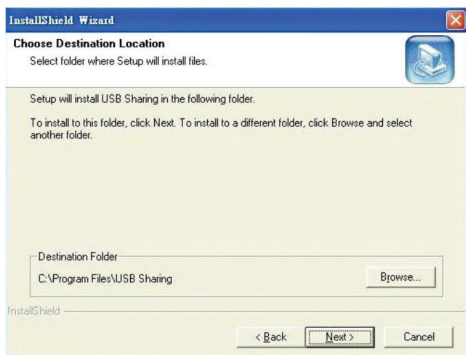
InstallShield Wizard

Choose Destination Location
Select folder where Setup will install files.

Setup will install USB Sharing in the following folder.

To install to this folder, click Next. To install to a different folder, click Browse and select another folder.

Destination Folder
C:\Program Files\USB Sharing

Browse...

InstallShield

< Back

Next >

Cancel